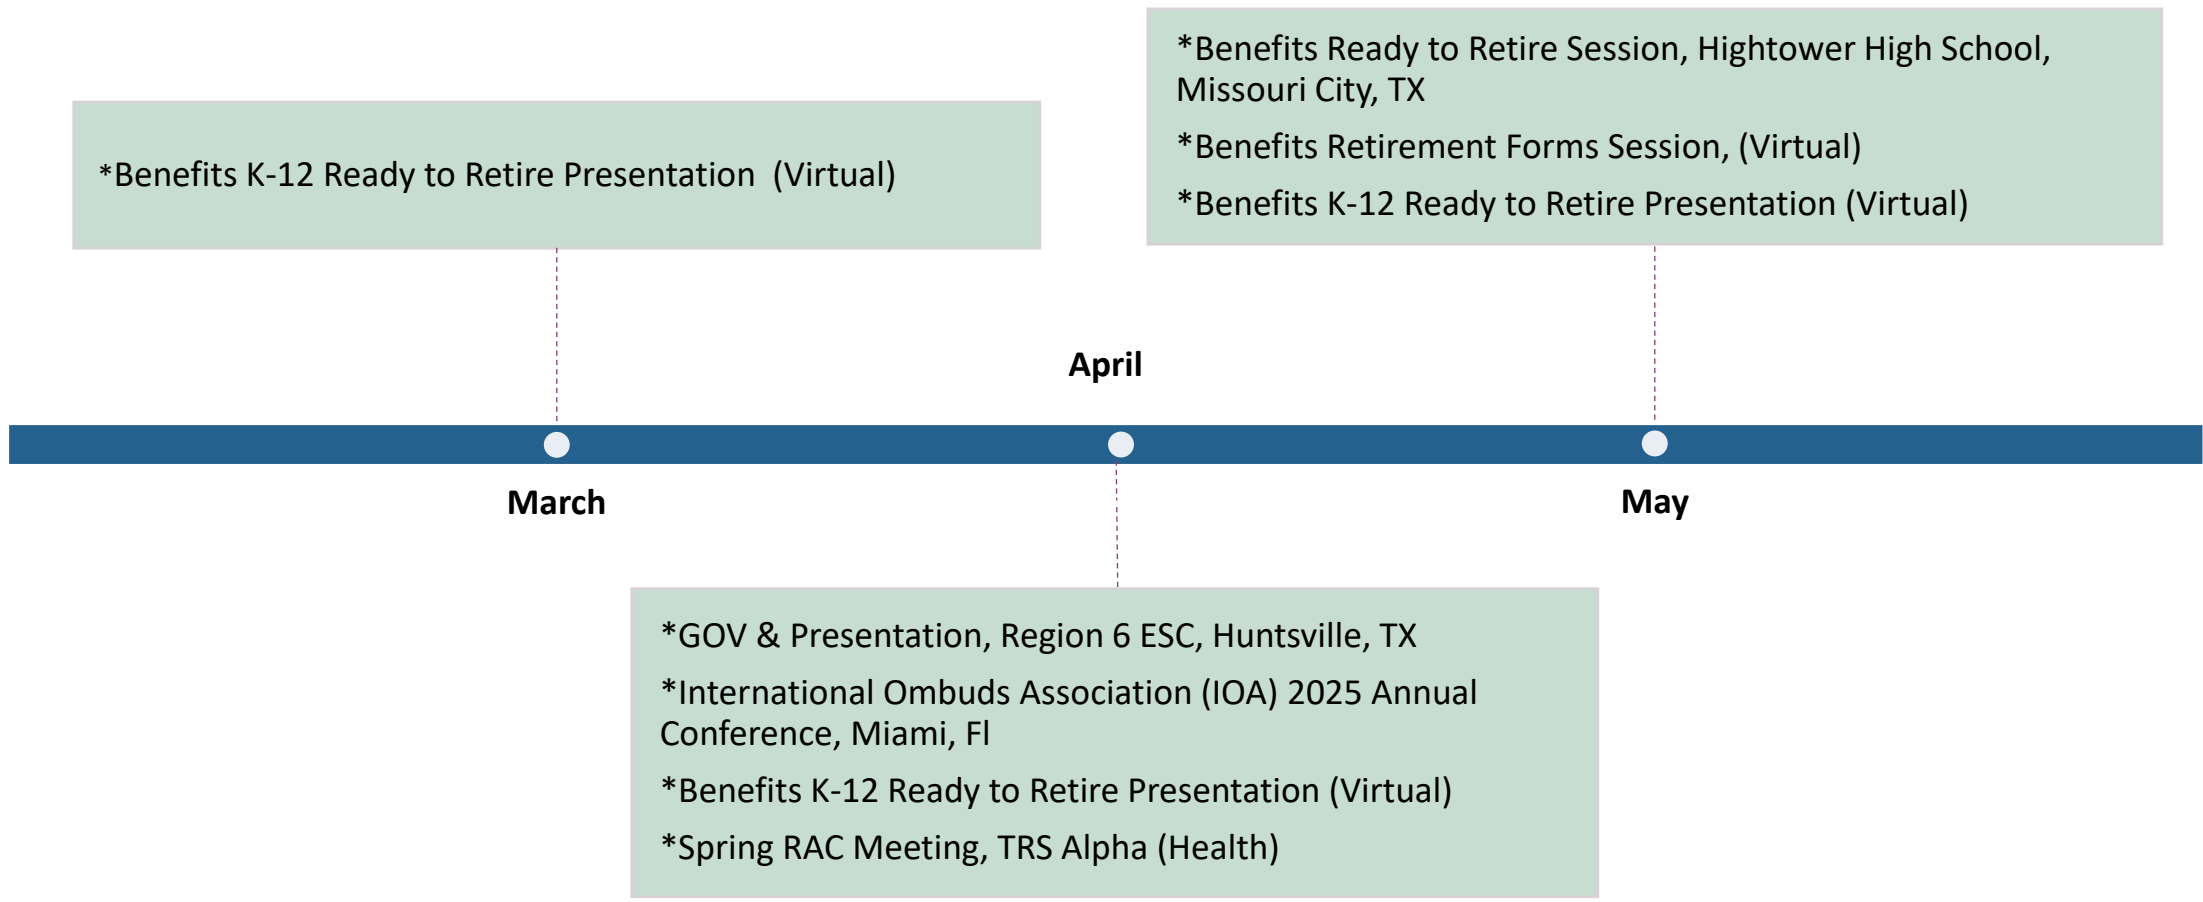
*Benefits Ready to Retire Session, Hightower High School, Missouri City, TX

*Benefits Retirement Forms Session, (Virtual)

*Benefits K-12 Ready to Retire Presentation (Virtual)

*Benefits K-12 Ready to Retire Presentation  (Virtual)

April

March

May

*GOV & Presentation, Region 6 ESC, Huntsville, TX

*International Ombuds Association (IOA) 2025 Annual Conference, Miami, Fl

*Benefits K-12 Ready to Retire Presentation (Virtual)

*Spring RAC Meeting, TRS Alpha (Health)